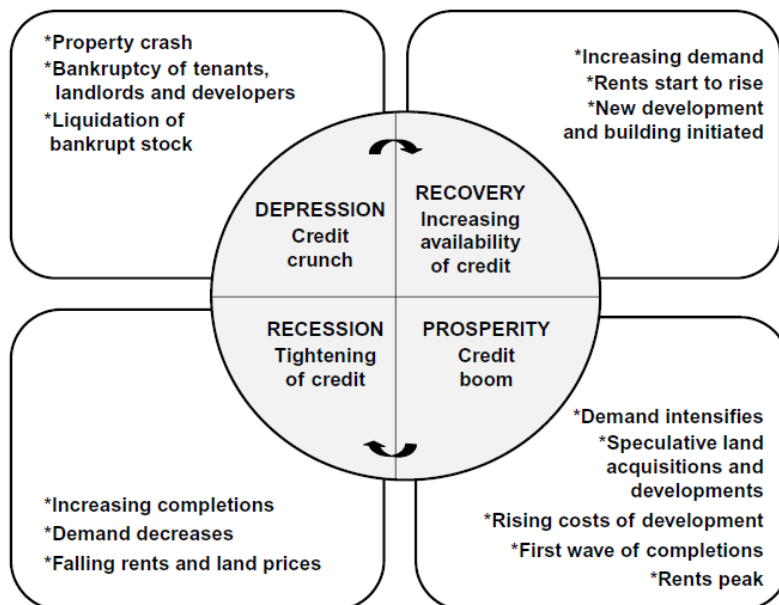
*Property crash
*Bankruptcy of tenants, landlords and developers
*Liquidation of bankrupt stock

*Increasing demand
*Rents start to rise
*New development and building initiated

DEPRESSION
Credit crunch

RECOVERY
Increasing availability of credit

RECESSION
Tightening of credit

PROSPERITY
Credit boom

*Increasing completions
*Demand decreases
*Falling rents and land prices

*Demand intensifies
*Speculative land acquisitions and developments
*Rising costs of development
*First wave of completions
*Rents peak